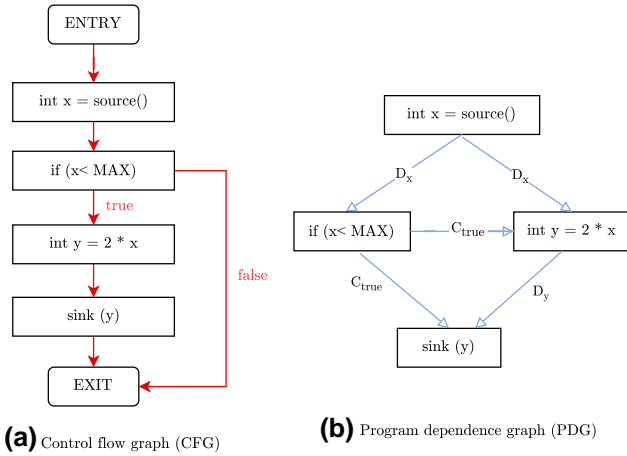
ENTRY

int x = source()

if (x< MAX)

true

false

int y = 2 * x

sink (y)

EXIT

(a) Control flow graph (CFG)

int x = source()

$D_x$

$D_x$

if (x< MAX)

$C_{true}$

int y = 2 * x

$C_{true}$

$D_y$

sink (y)

(b) Program dependence graph (PDG)